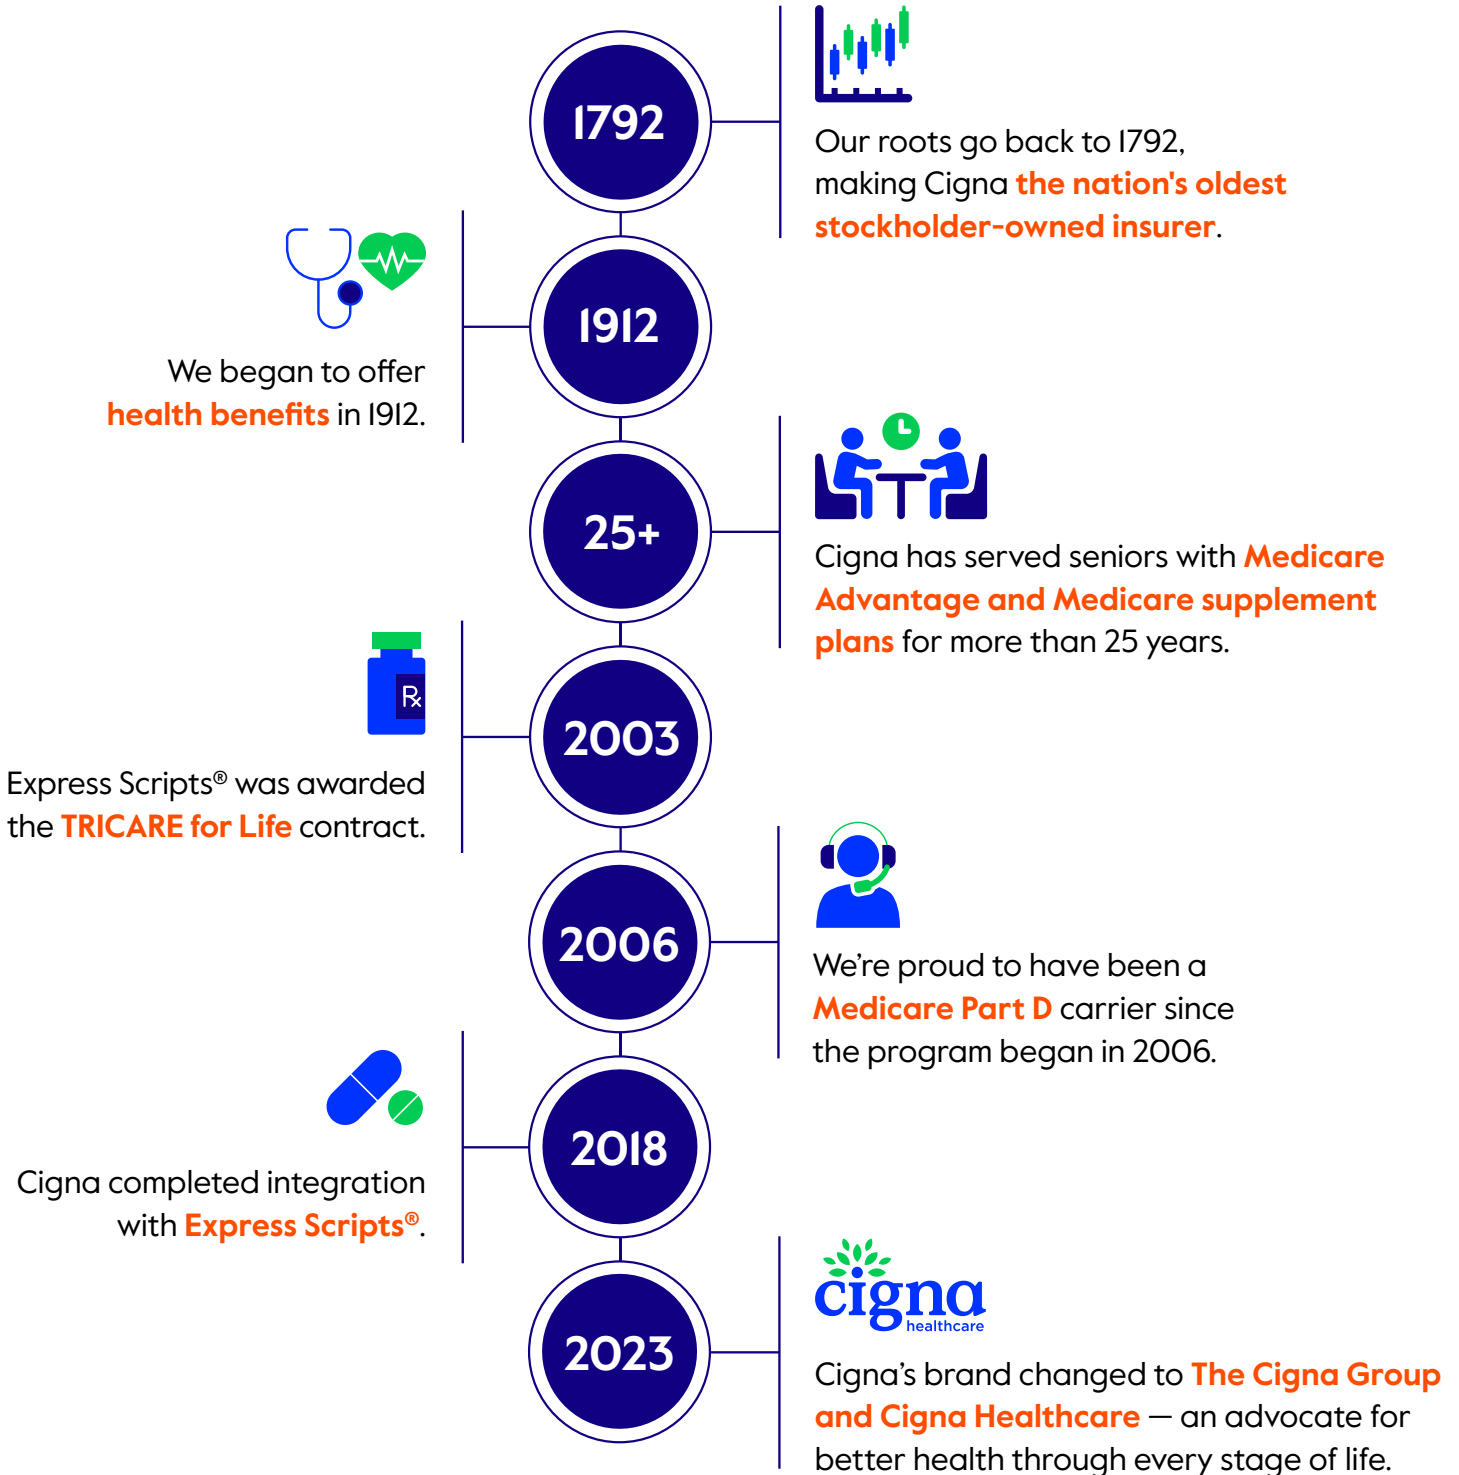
1792

Our roots go back to 1792, making Cigna the nation's oldest stockholder-owned insurer.

1912

We began to offer health benefits in 1912.

25+

Cigna has served seniors with Medicare Advantage and Medicare supplement plans for more than 25 years.

2003

Rx

Express Scripts® was awarded the TRICARE for Life contract.

2006

We're proud to have been a Medicare Part D carrier since the program began in 2006.

2018

Cigna completed integration with Express Scripts®.

2023

cigna healthcare

Cigna's brand changed to The Cigna Group and Cigna Healthcare — an advocate for better health through every stage of life.